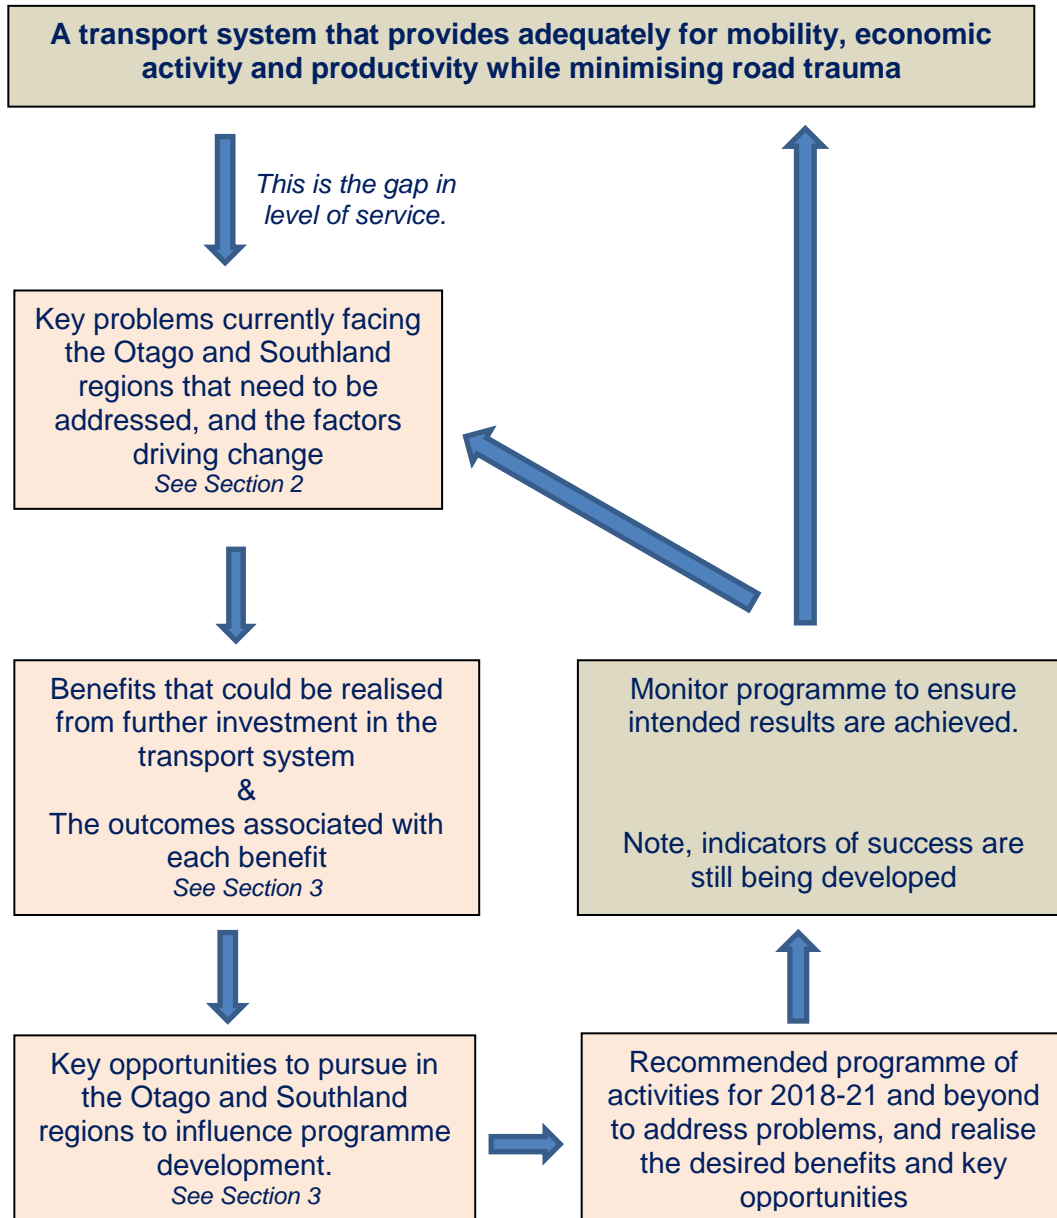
A transport system that provides adequately for mobility, economic activity and productivity while minimising road trauma

This is the gap in level of service.

Key problems currently facing the Otago and Southland regions that need to be addressed, and the factors driving change
See Section 2

Benefits that could be realised from further investment in the transport system
&
The outcomes associated with each benefit
See Section 3

Key opportunities to pursue in the Otago and Southland regions to influence programme development.
See Section 3

Recommended programme of activities for 2018-21 and beyond to address problems, and realise the desired benefits and key opportunities

Monitor programme to ensure intended results are achieved.

Note, indicators of success are still being developed